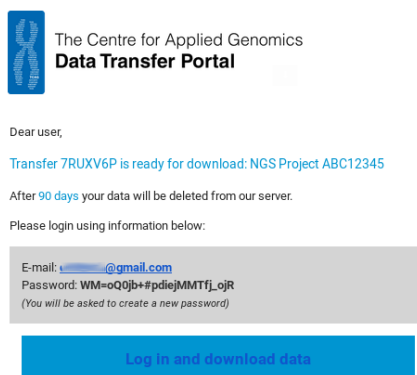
The Centre for Applied Genomics
Data Transfer Portal

Dear user,

Transfer 7RUXV6P is ready for download: NGS Project ABC12345

After 90 days your data will be deleted from our server.

Please login using information below:

E-mail: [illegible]@gmail.com
Password: WM=oQ0jb+#pdiejMMTfj_ojR
(You will be asked to create a new password)

Log in and download data